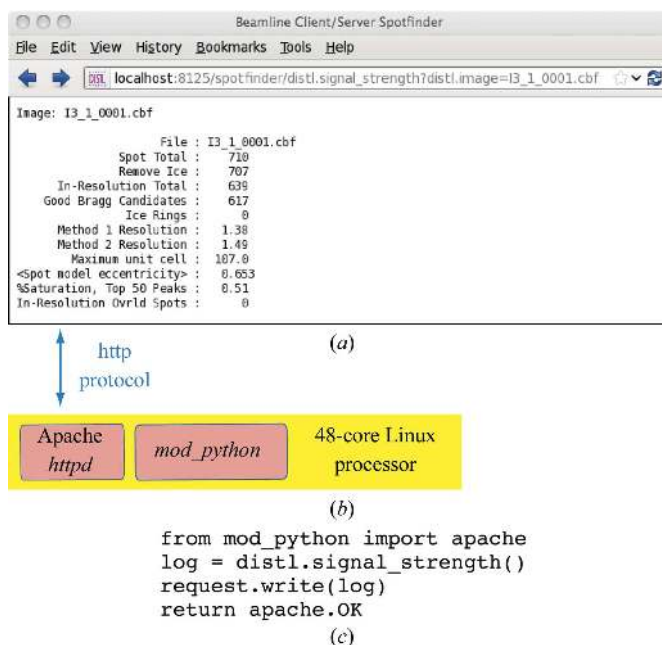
Beamline Client/Server Spotfinder

File Edit View History Bookmarks Tools Help

localhost:8125/spotfinder/distl.signal_strength?distl.image=I3_1_0001.cbf

Image: I3_1_0001.cbf

File : I3_1_0001.cbf
Spot Total : 710
Remove Ice : 707
In-Resolution Total : 639
Good Bragg Candidates : 617
Ice Rings : 0
Method 1 Resolution : 1.38
Method 2 Resolution : 1.49
Maximum unit cell : 107.0
<Spot model eccentricity> : 0.653
%Saturation, Top 50 Peaks : 0.51
In-Resolution Ovrld Spots : 0

(a)

http protocol

Apache httpd

mod_python

48-core Linux processor

(b)

from mod_python import apache
log = distl.signal_strength()
request.write(log)
return apache.OK

(c)